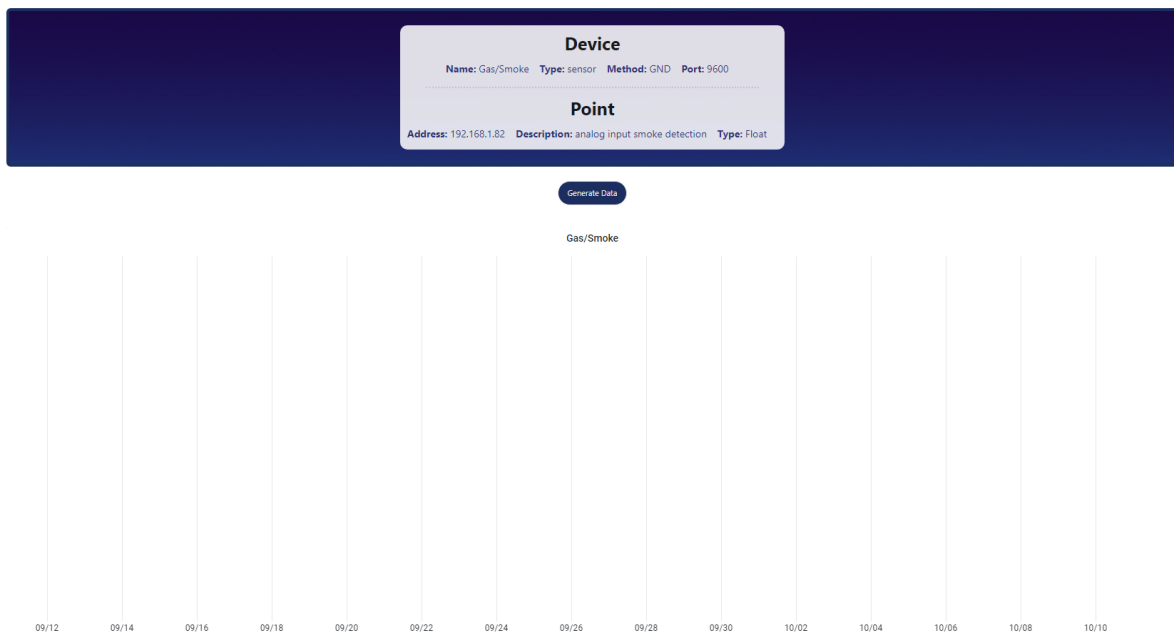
Device

**Name:** Gas/Smoke **Type:** sensor **Method:** GND **Port:** 9600

Point

**Address:** 192.168.1.82 **Description:** analog input smoke detection **Type:** Float

Generate Data

Gas/Smoke

09/12 09/14 09/16 09/18 09/20 09/22 09/24 09/26 09/28 09/30 10/02 10/04 10/06 10/08 10/10